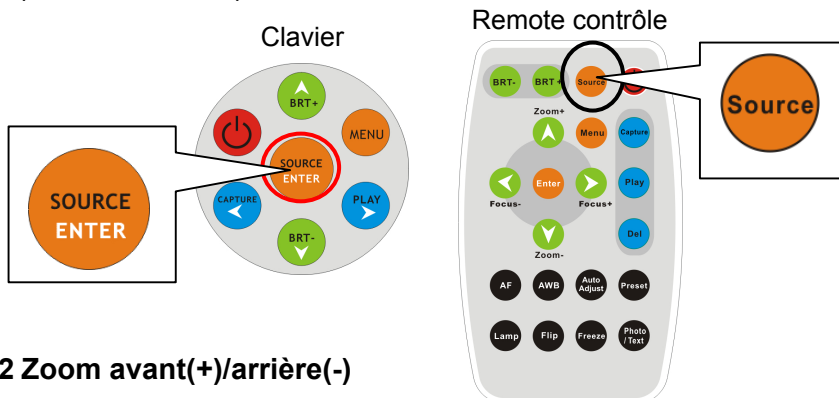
Clavier

BRT+

MENU

SOURCE
ENTER

CAPTURE

PLAY

BRT-

SOURCE
ENTER

Remote contrôle

BRT-

BRT+

Source

Source

Zoom+

Menu

Capture

Enter

Play

Focus-

Focus+

Del

Zoom-

AF

AWB

Auto Adjust

Preset

Lamp

Flip

Freeze

Photo / Text

2 Zoom avant(+)/arrière(-)